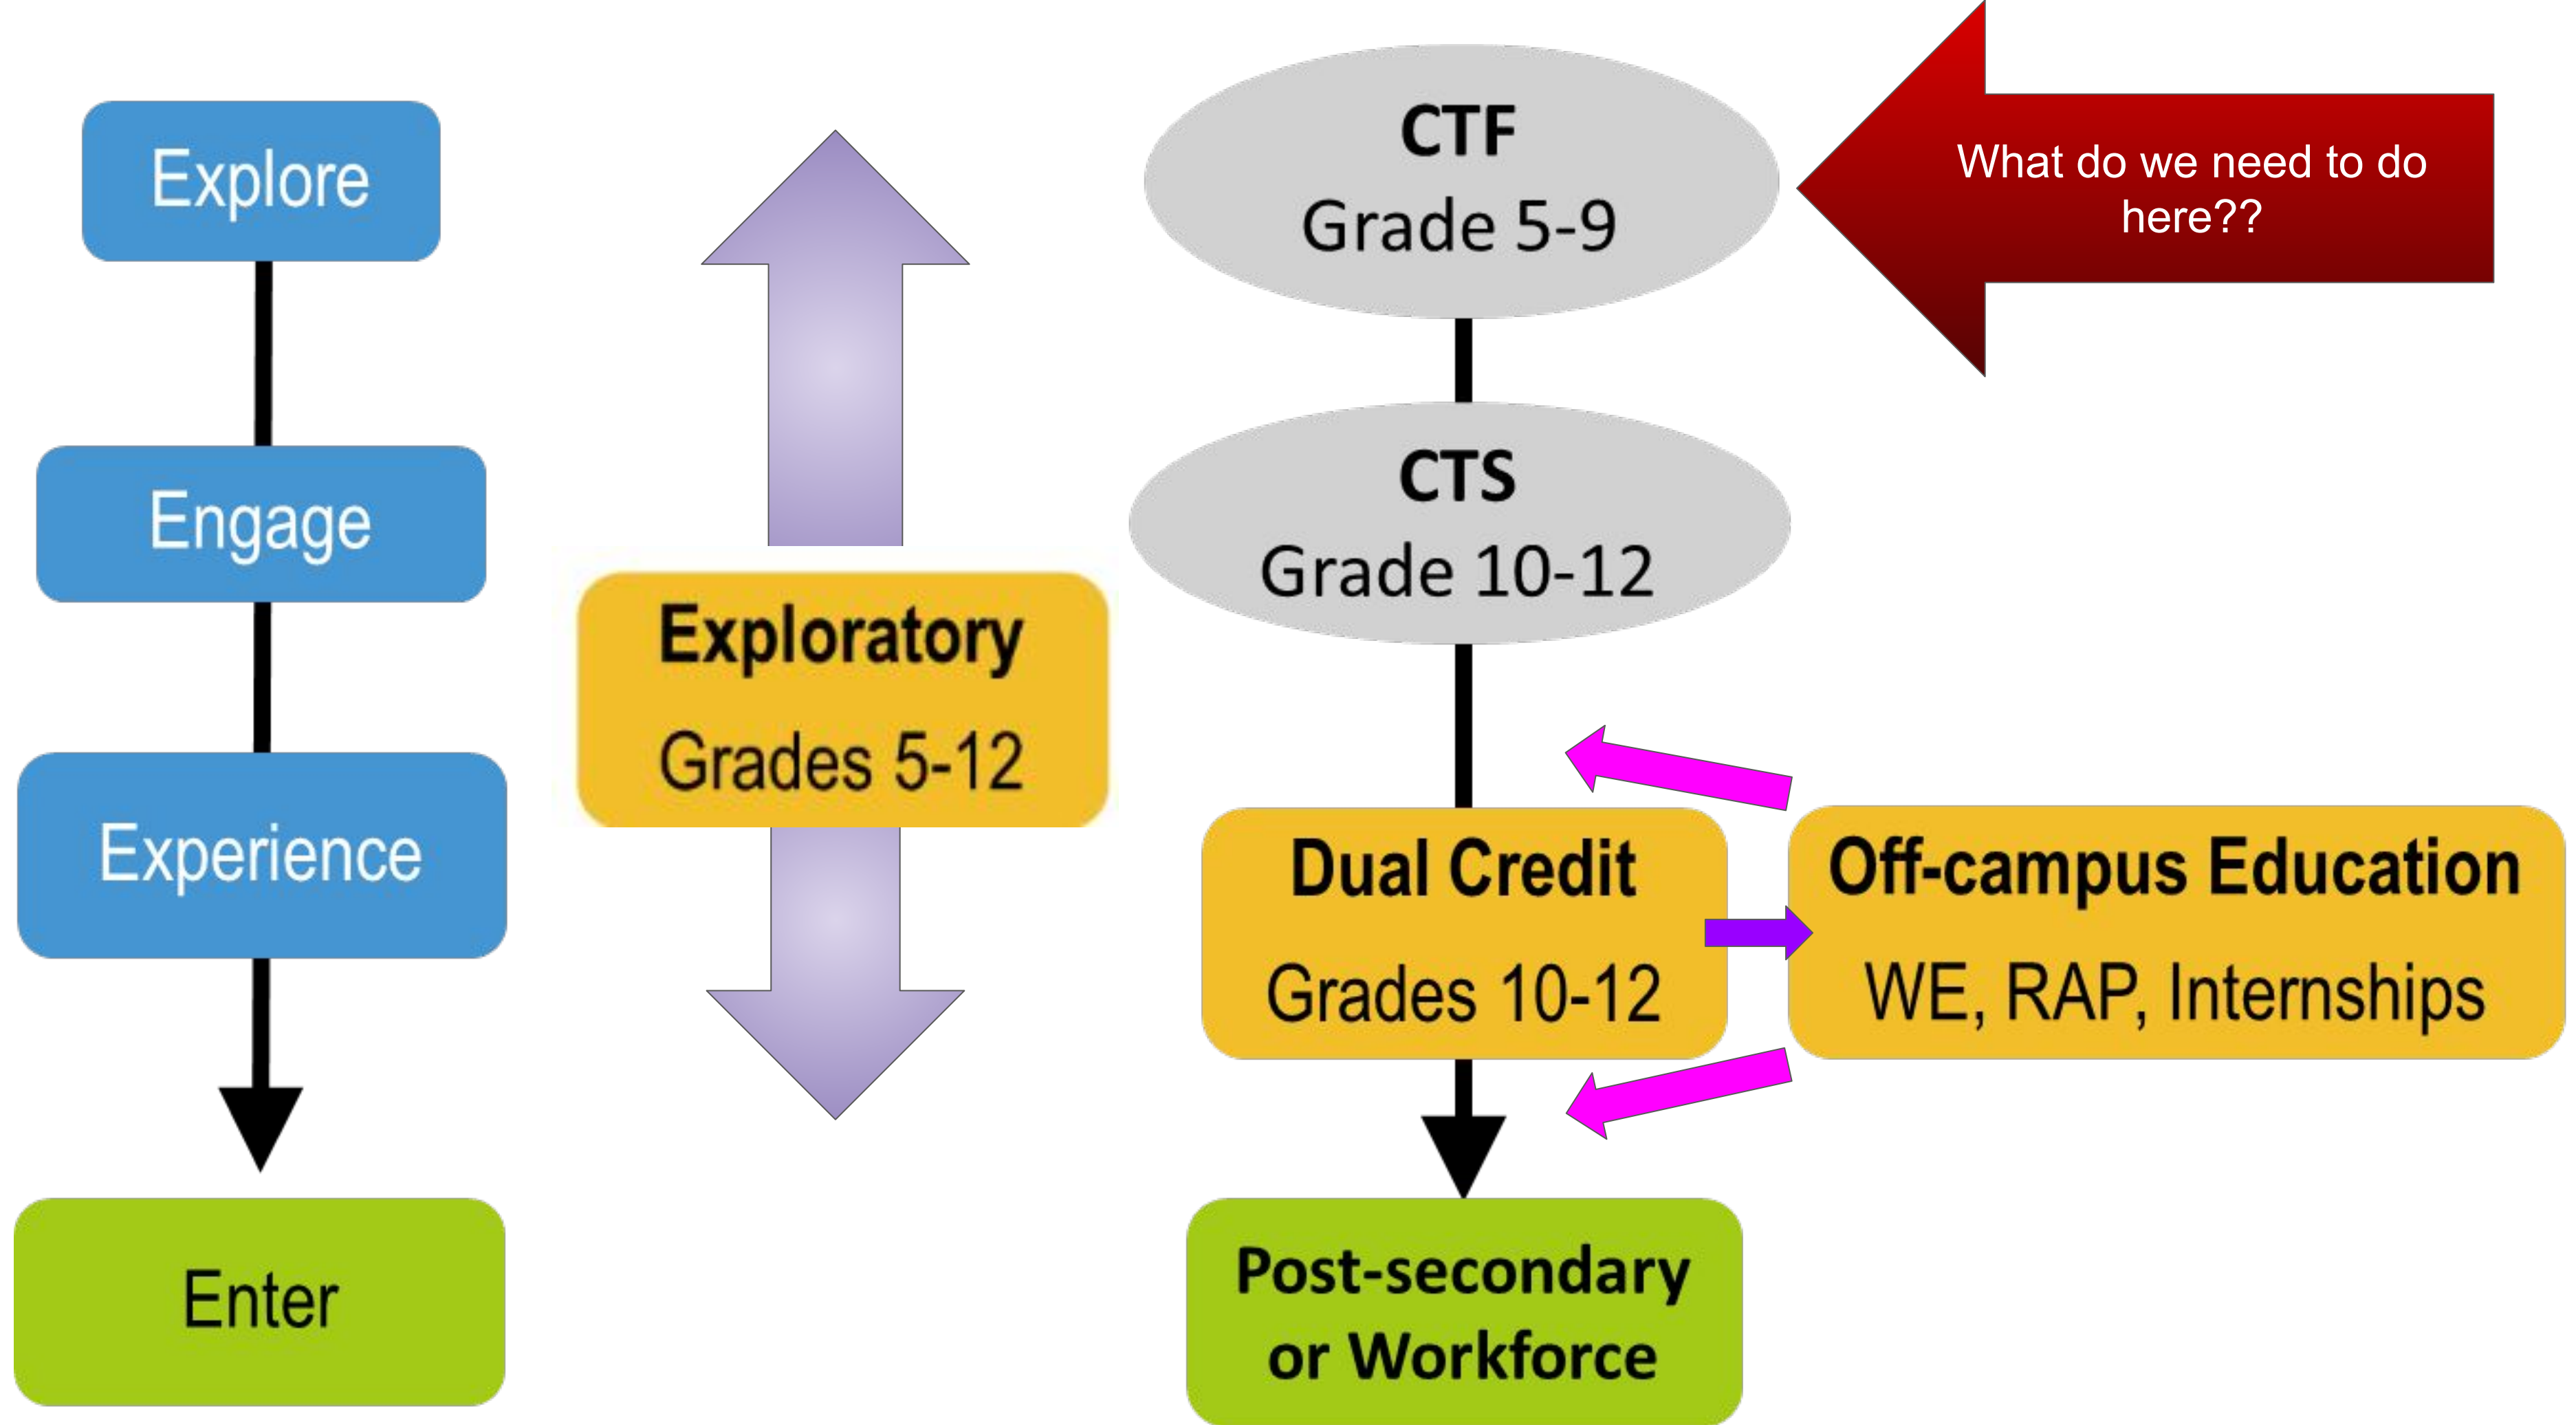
Explore

Engage

Experience

Enter

Exploratory
Grades 5-12

CTF
Grade 5-9

What do we need to do here??

CTS
Grade 10-12

Dual Credit
Grades 10-12

Off-campus Education
WE, RAP, Internships

Post-secondary or Workforce